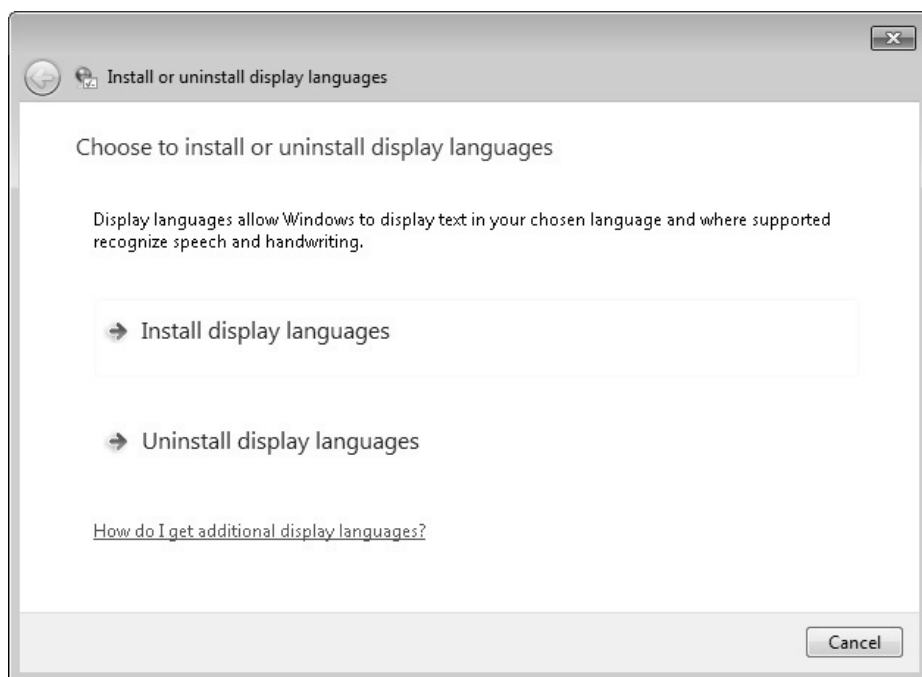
Install or uninstall display languages

Choose to install or uninstall display languages

Display languages allow Windows to display text in your chosen language and where supported recognize speech and handwriting.

Install display languages

Uninstall display languages

How do I get additional display languages?

Cancel